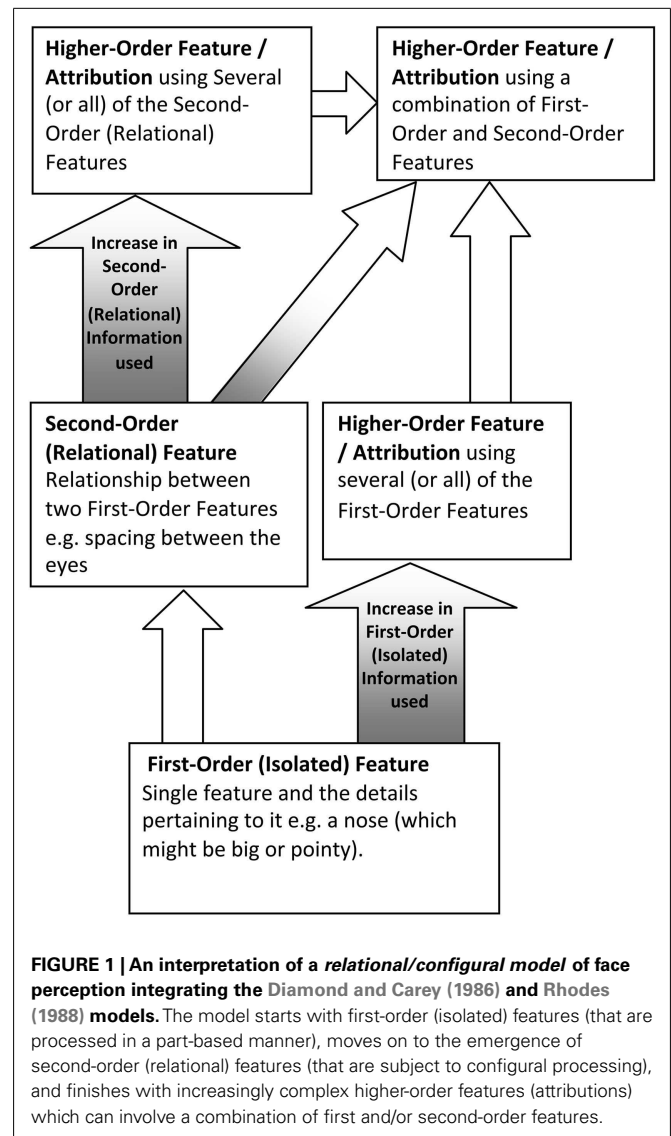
**Higher-Order Feature / Attribution** using Several (or all) of the Second-Order (Relational) Features

**Higher-Order Feature / Attribution** using a combination of First-Order and Second-Order Features

**Increase in Second-Order (Relational) Information used**

**Second-Order (Relational) Feature**
Relationship between two First-Order Features e.g. spacing between the eyes

**Higher-Order Feature / Attribution** using several (or all) of the First-Order Features

**Increase in First-Order (Isolated) Information used**

**First-Order (Isolated) Feature**
Single feature and the details pertaining to it e.g. a nose (which might be big or pointy).

**FIGURE 1 | An interpretation of a *relational/configural model* of face perception integrating the Diamond and Carey (1986) and Rhodes (1988) models.** The model starts with first-order (isolated) features (that are processed in a part-based manner), moves on to the emergence of second-order (relational) features (that are subject to configural processing), and finishes with increasingly complex higher-order features (attributions) which can involve a combination of first and/or second-order features.